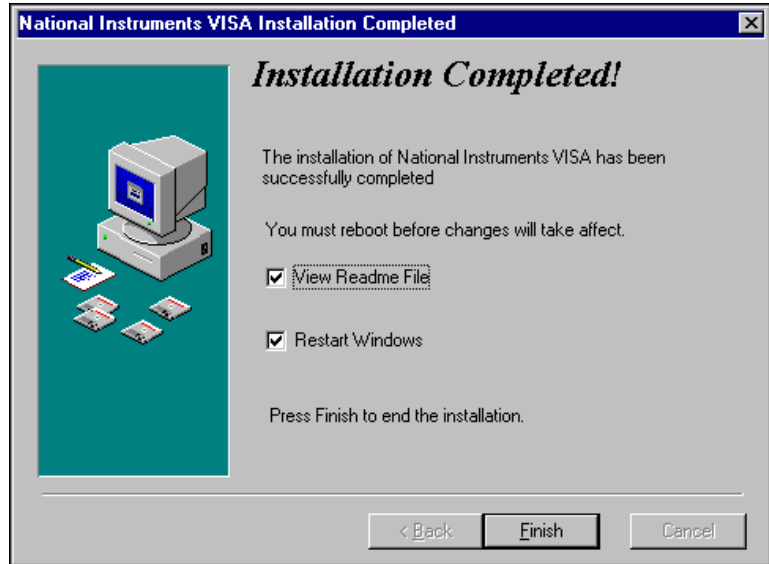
National Instruments VISA Installation Completed

Installation Completed!

The installation of National Instruments VISA has been successfully completed

You must reboot before changes will take affect.

View Readme File

Restart Windows

Press Finish to end the installation.

< Back

Finish

Cancel